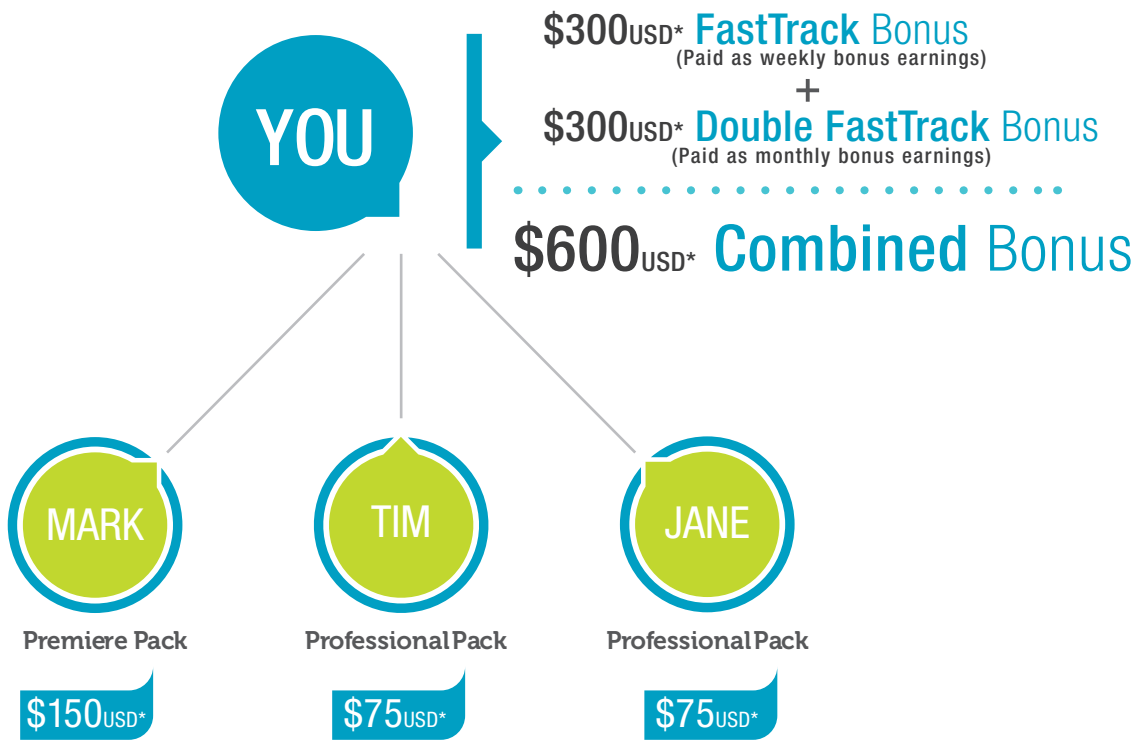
YOU

$300USD* FastTrack Bonus
(Paid as weekly bonus earnings)
+
$300USD* Double FastTrack Bonus
(Paid as monthly bonus earnings)

$600USD* Combined Bonus

MARK
Premiere Pack
$150USD*

TIM
Professional Pack
$75USD*

JANE
Professional Pack
$75USD*